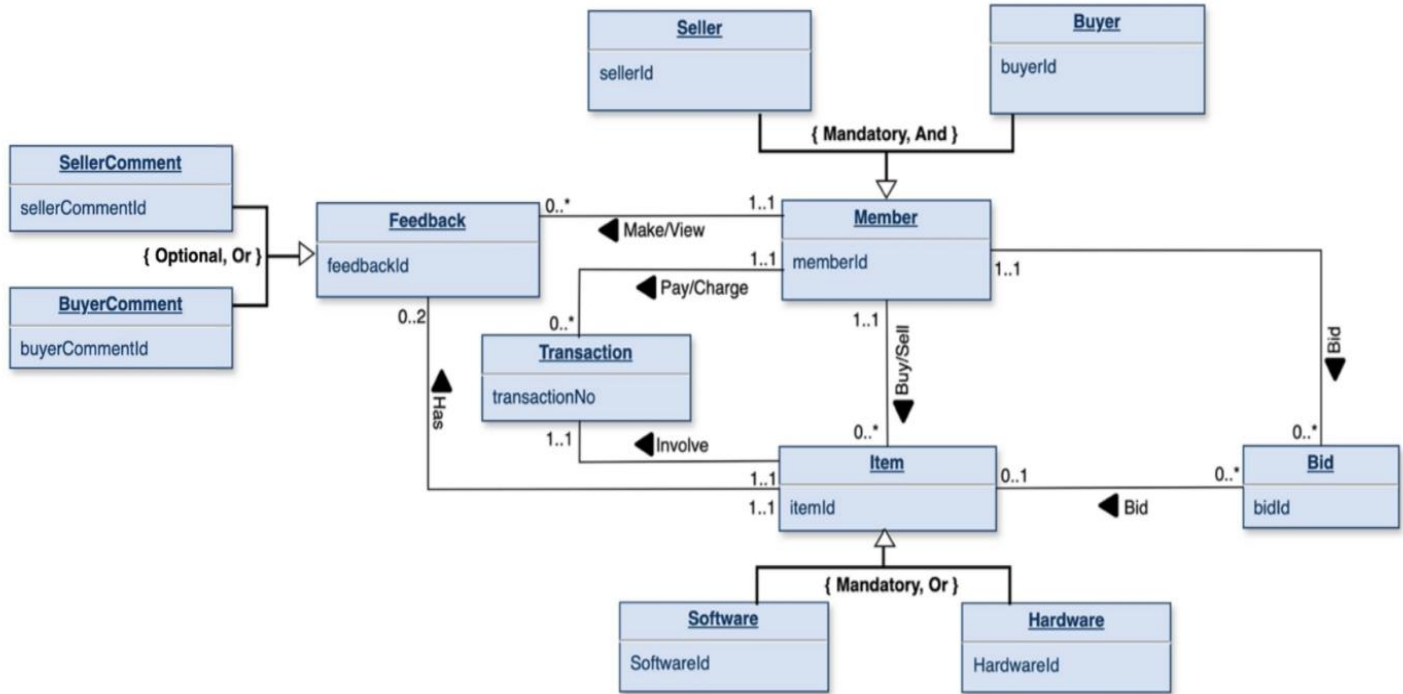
Seller
sellerId

Buyer
buyerId

{ Mandatory, And }

SellerComment
sellerCommentId

{ Optional, Or }

BuyerComment
buyerCommentId

Feedback
feedbackId

0..*
Make/View
1..1

Member
memberId

1..1
Pay/Charge
0..*

1..1

Transaction
transactionNo

0..2
Has

1..1
Buy/Sell
0..*

Bid
0..*

1..1
Involve

1..1
1..1

Item
itemId

0..1
Bid
0..*

Bid
bidId

{ Mandatory, Or }

Software
SoftwareId

Hardware
HardwareId